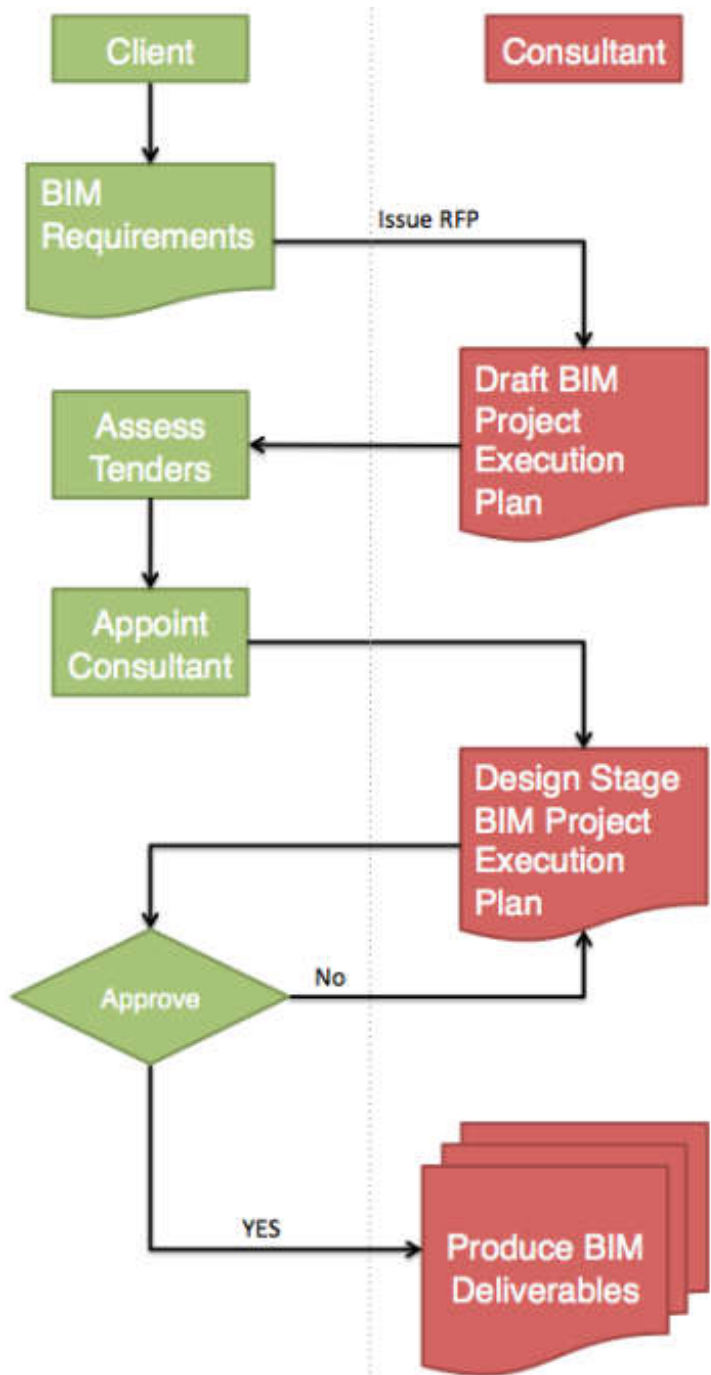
Client

Consultant

BIM Requirements

Issue RFP

Draft BIM Project Execution Plan

Assess Tenders

Appoint Consultant

Design Stage BIM Project Execution Plan

No

Approve

YES

Produce BIM Deliverables